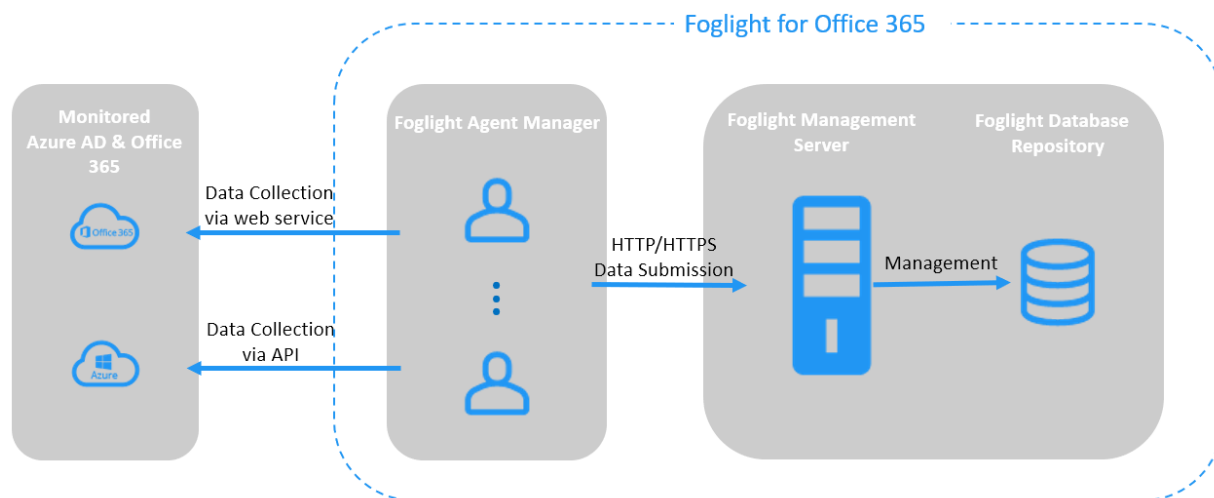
Foglight for Office 365

Monitored Azure AD & Office 365

Office 365

Azure

Data Collection via web service

Data Collection via API

Foglight Agent Manager

HTTP/HTTPS Data Submission

Foglight Management Server

Foglight Database Repository

Management